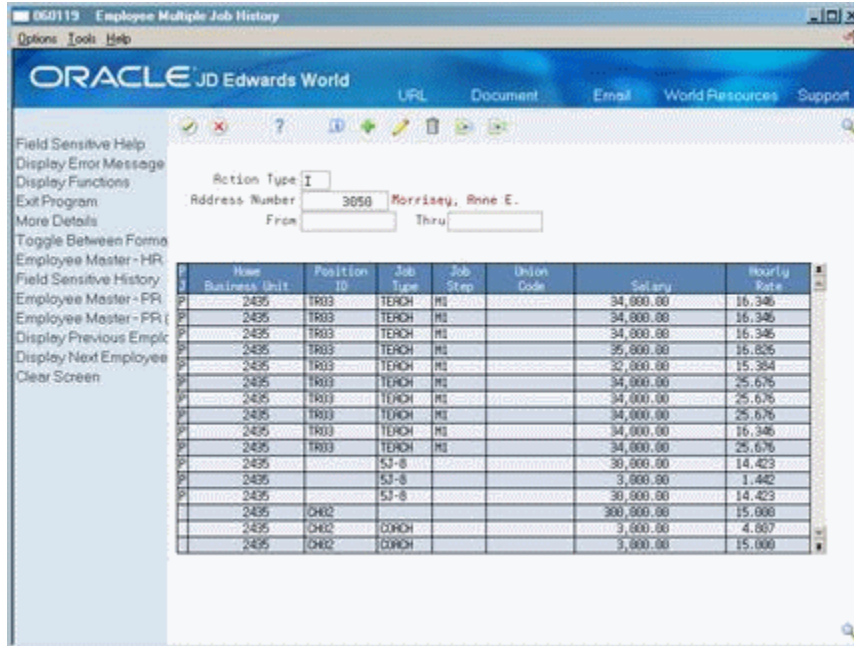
060119 Employee Multiple Job History

Options Tools Help

ORACLE JD Edwards World

URL Document Email World Resources Support

Field Sensitive Help
Display Error Message
Display Functions
Exit Program
More Details
Toggle Between Forma
Employee Master - HR
Field Sensitive History
Employee Master - PR
Employee Master - PR (
Display Previous Emplo
Display Next Employee
Clear Screen

Action Type I
Address Number 3050 Morrisey, Anne E.
From Thru

| P J | Home Business Unit | Position ID | Job Type | Job Step | Union Code | Salary | Hourly Rate |
|---|---|---|---|---|---|---|---|
| P | 2435 | TR03 | TEACH | M1 | | 34,000.00 | 16.346 |
| P | 2435 | TR03 | TEACH | M1 | | 34,000.00 | 16.346 |
| P | 2435 | TR03 | TEACH | M1 | | 34,000.00 | 16.346 |
| P | 2435 | TR03 | TEACH | M1 | | 35,000.00 | 16.826 |
| P | 2435 | TR03 | TEACH | M1 | | 32,000.00 | 15.384 |
| P | 2435 | TR03 | TEACH | M1 | | 34,000.00 | 25.676 |
| P | 2435 | TR03 | TEACH | M1 | | 34,000.00 | 25.676 |
| P | 2435 | TR03 | TEACH | M1 | | 34,000.00 | 25.676 |
| P | 2435 | TR03 | TEACH | M1 | | 34,000.00 | 16.346 |
| P | 2435 | TR03 | TEACH | M1 | | 34,000.00 | 25.676 |
| P | 2435 | | SJ-8 | | | 30,000.00 | 14.423 |
| P | 2435 | | SJ-8 | | | 3,000.00 | 1.442 |
| P | 2435 | | SJ-8 | | | 30,000.00 | 14.423 |
| | 2435 | CH02 | | | | 300,000.00 | 15.000 |
| | 2435 | CH02 | COACH | | | 3,000.00 | 4.807 |
| | 2435 | CH02 | COACH | | | 3,000.00 | 15.000 |